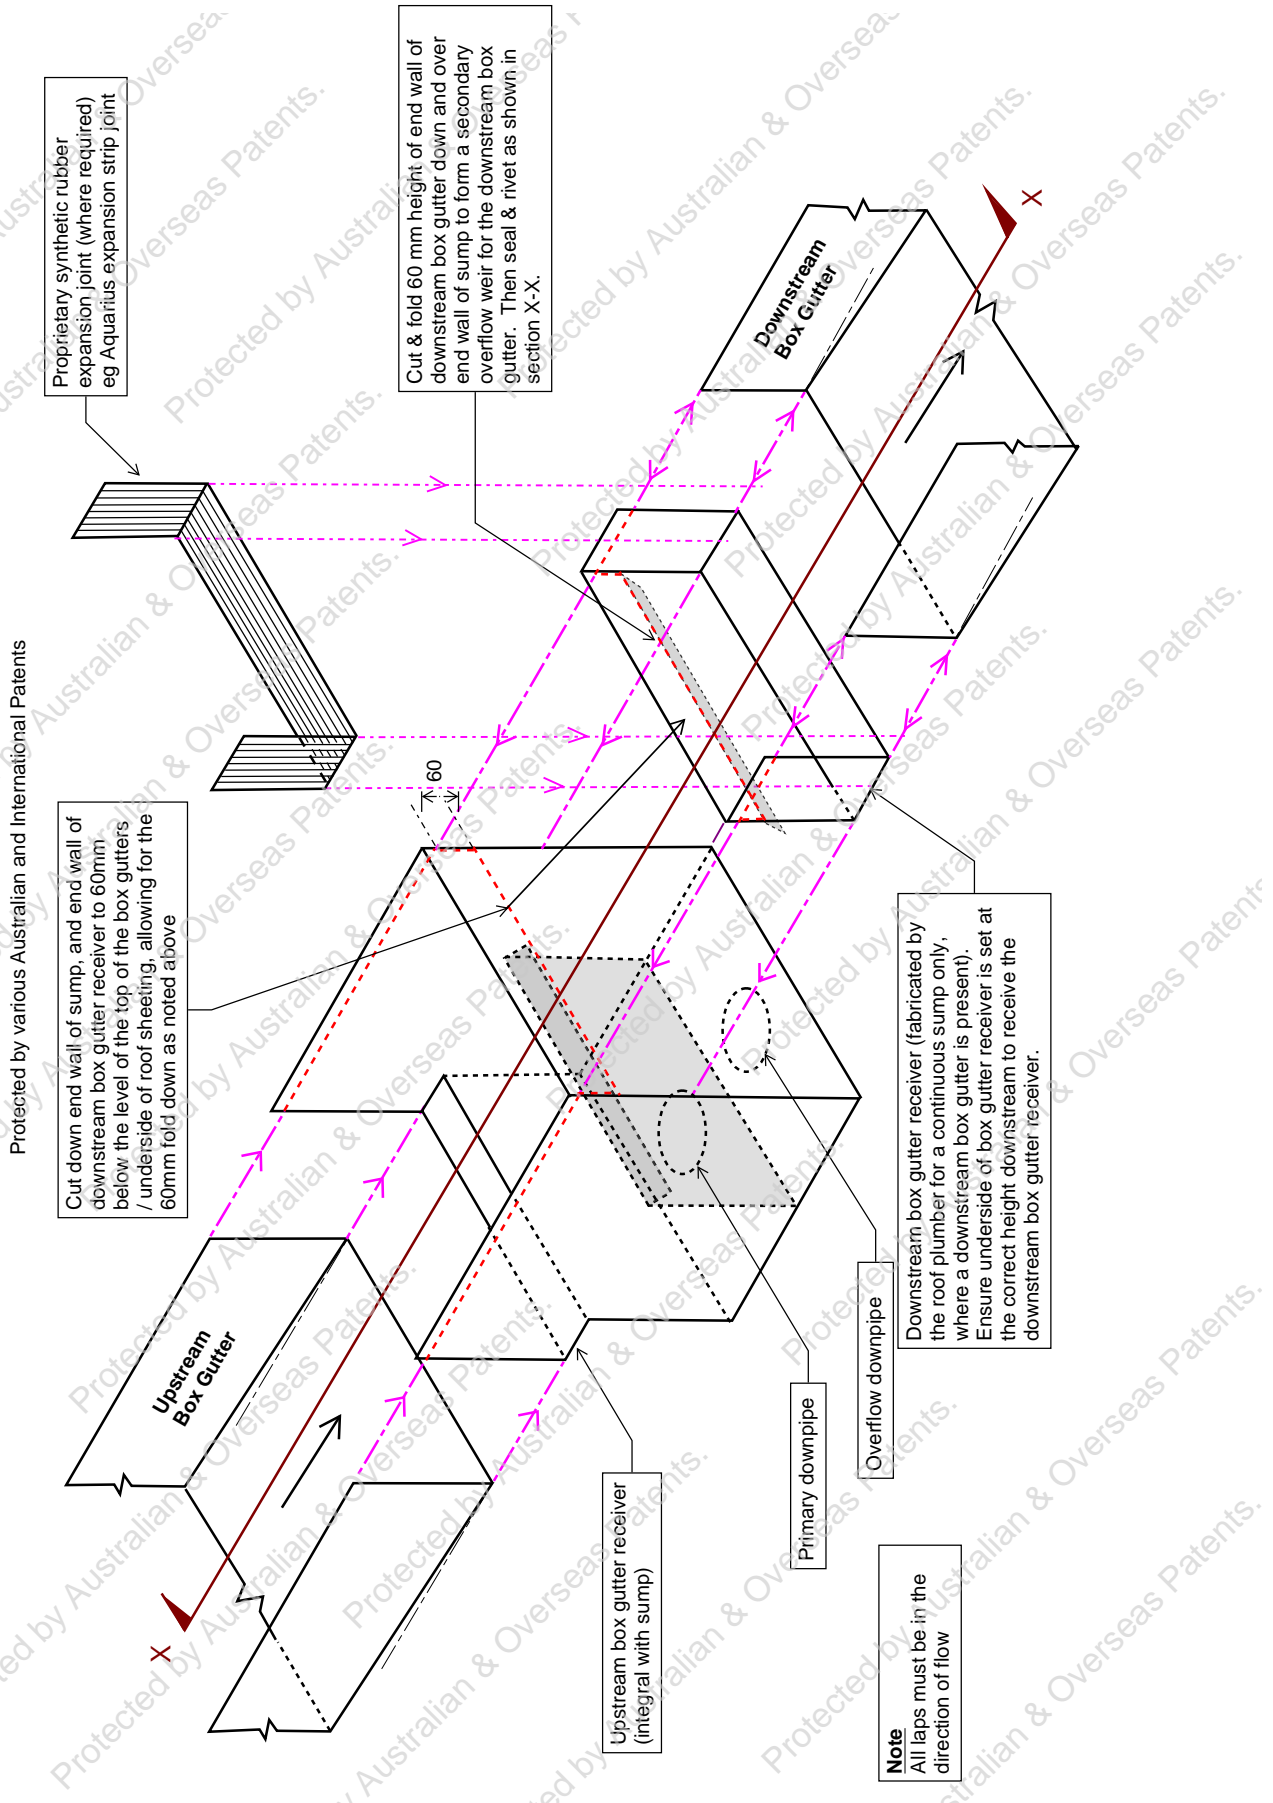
Protected by various Australian and International Patents

Proprietary synthetic rubber expansion joint (where required) eg Aquarius expansion strip joint

Cut & fold 60 mm height of end wall of downstream box gutter down and over end wall of sump to form a secondary overflow weir for the downstream box gutter. Then seal & rivet as shown in section X-X.

Downstream Box Gutter

X

60

Cut down end wall of sump, and end wall of downstream box gutter receiver to 60mm below the level of the top of the box gutters / underside of roof sheeting, allowing for the 60mm fold down as noted above

Downstream box gutter receiver (fabricated by the roof plumber for a continuous sump only, where a downstream box gutter is present). Ensure underside of box gutter receiver is set at the correct height downstream to receive the downstream box gutter receiver.

Overflow downpipe

Primary downpipe

Upstream Box Gutter

X

Upstream box gutter receiver (integral with sump)

Note
All laps must be in the direction of flow

Protected by Australian & Overseas Patents.